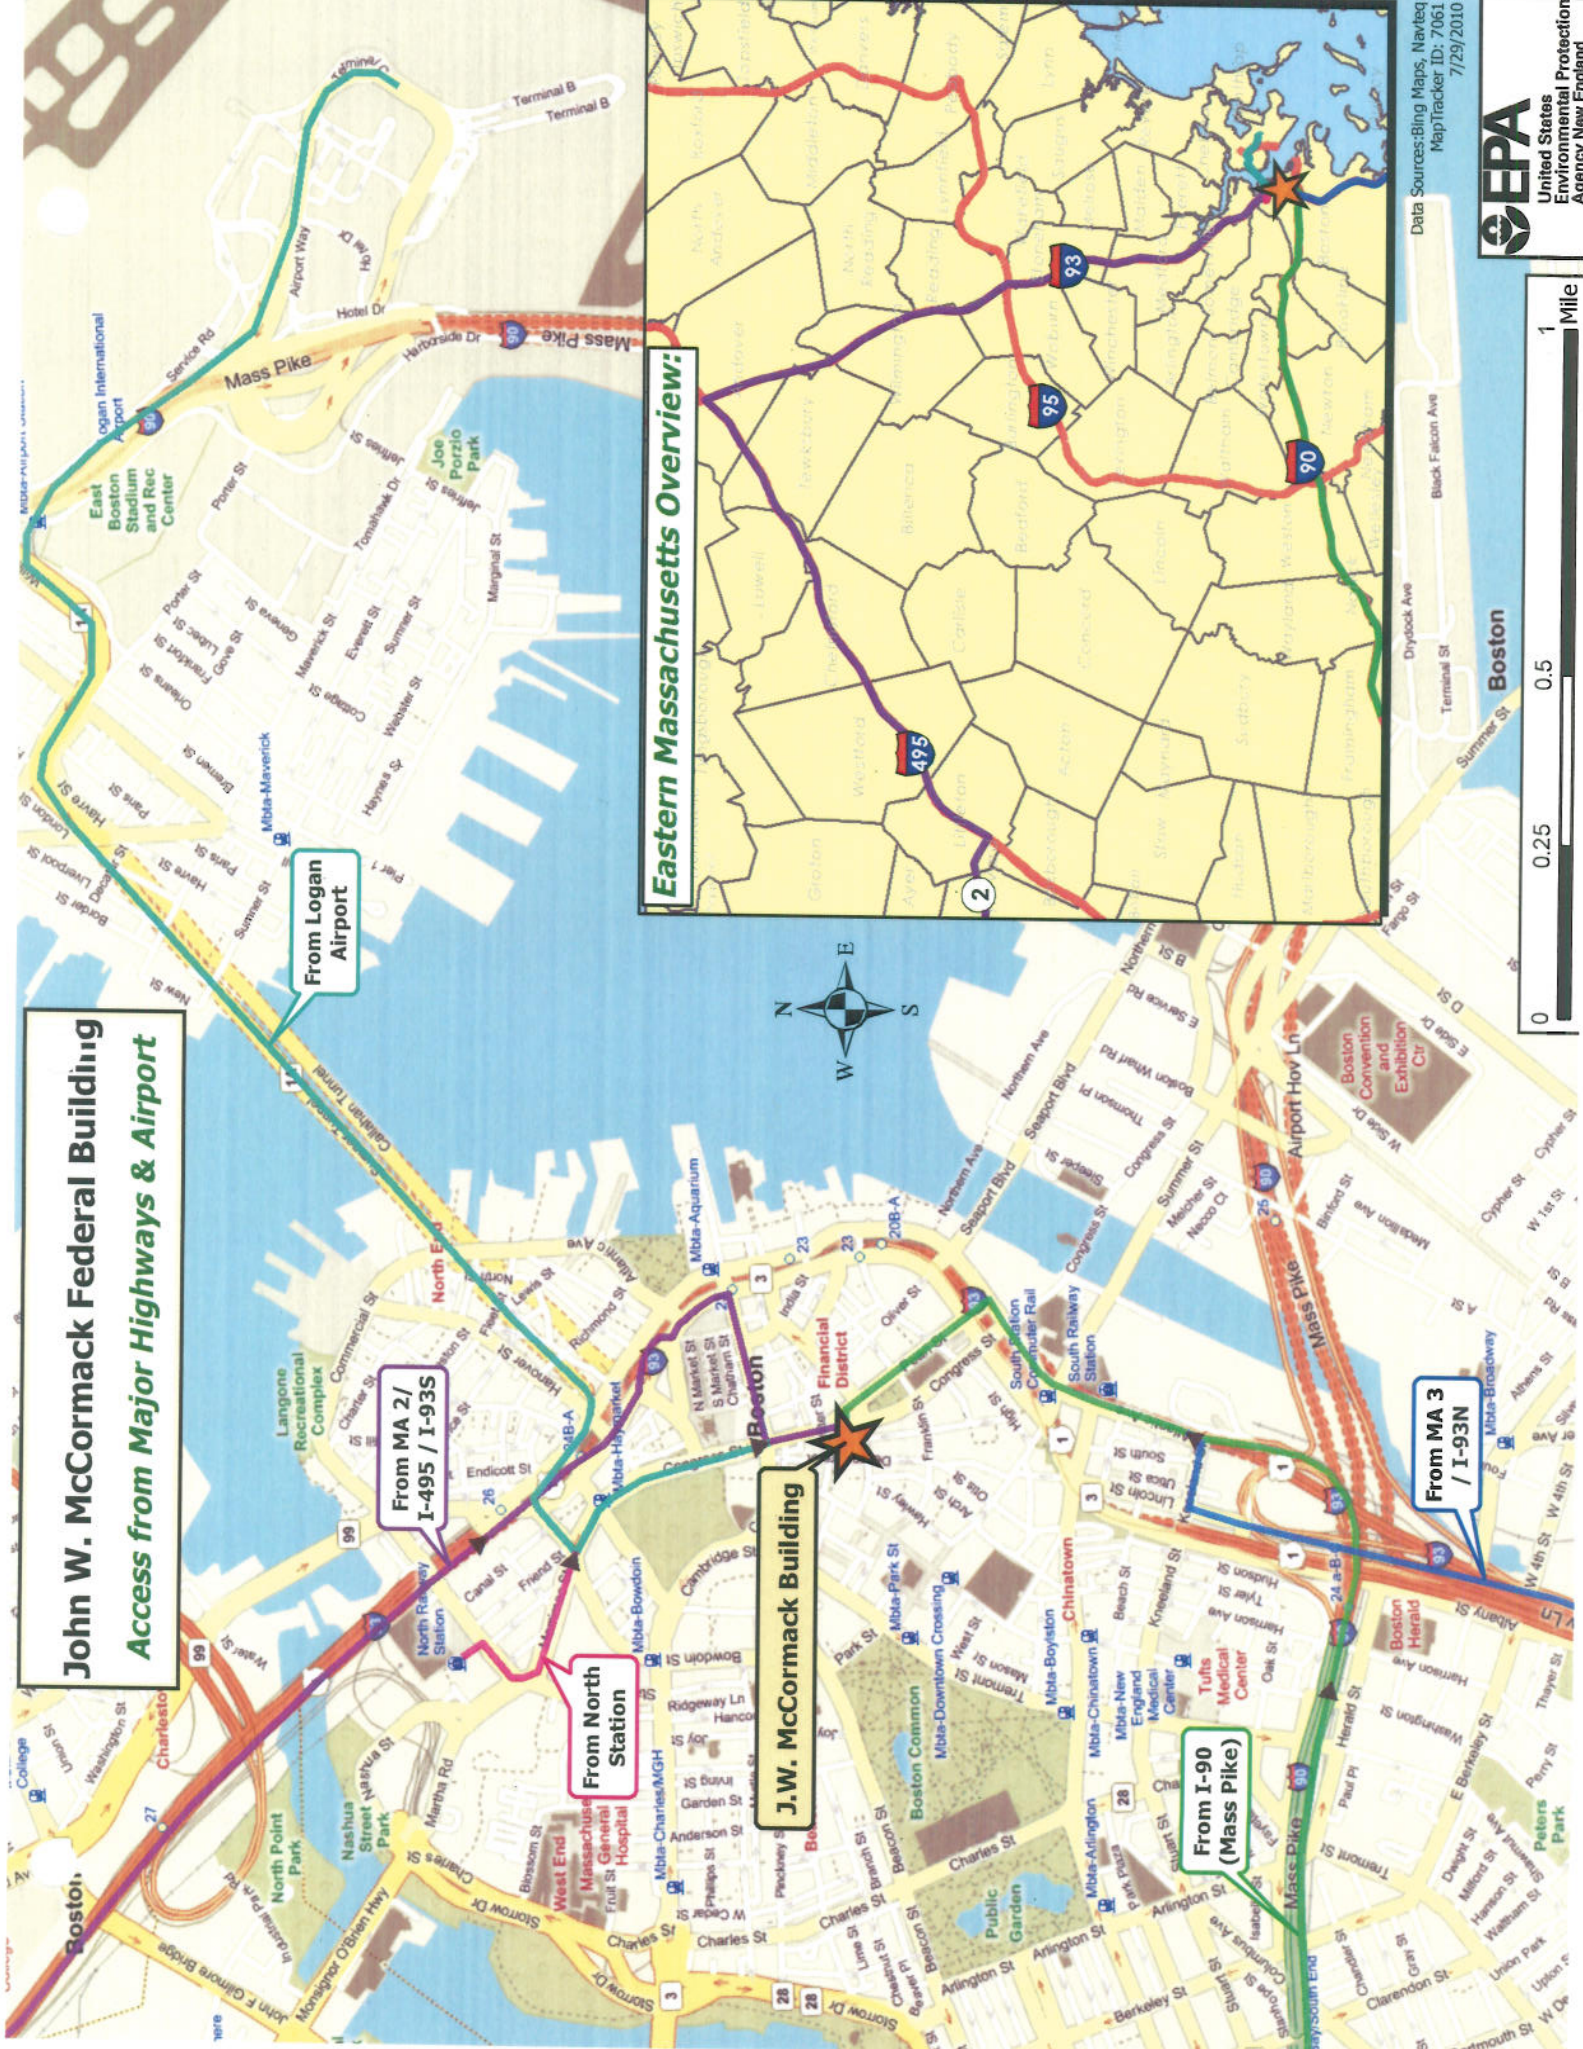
John W. McCormack Federal Building
Access from Major Highways & Airport

From Logan Airport

From MA 2/ I-495 / I-93S

From North Station

J.W. McCormack Building

From I-90 (Mass Pike)

From MA 3 / I-93N

Eastern Massachusetts Overview:

495
95
93
90
2

Logan International Airport
East Boston Stadium and Rec Center
Joe Porzio Park
Mass Pike
Terminal B
Terminal B
Hotel Dr
Harborside Dr
Service Rd
Airport Way
Mbta-Maverick
Langone Recreational Complex
North Point Park
Nashua Street Park
Massachusetts General Hospital
West End
Mbta-Charles/MGH
Mbta-Bowdoin
Mbta-Haymarket
Mbta-Aquarium
Financial District
Boston
South Station Commuter Rail
South Railway Station
Boston Common
Mbta-Park St
Mbta-Downtown Crossing
Mbta-Boylston
Chinatown
Mbta-Chinatown
Mbta-New England Medical Center
Tufts Medical Center
Public Garden
Mbta-Arlington
Boston Herald
Boston Convention and Exhibition Ctr
Mbta-Broadway
Peters Park
North Railway Station
Callahan Tunnel
Mass Pike
Airport Hov Ln
Boston
Summer St
Black Falcon Ave
Drydock Ave
Terminal St

N
E
S
W

0 0.25 0.5 1 Mile

Data Sources:Bing Maps, Navteq
MapTracker ID: 7061
7/29/2010

EPA
United States Environmental Protection Agency New England